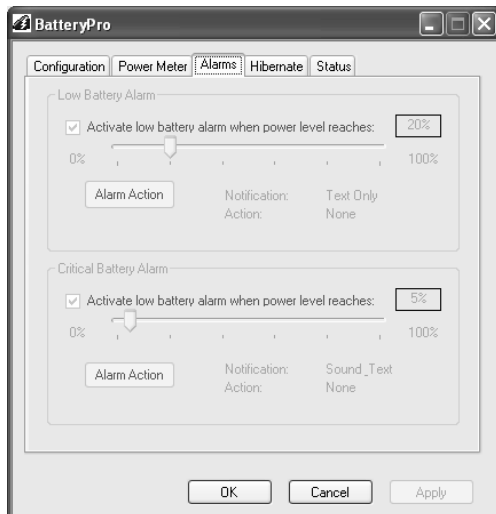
BatteryPro

Configuration | Power Meter | Alarms | Hibernate | Status

Low Battery Alarm

Activate low battery alarm when power level reaches: 20%

0% 100%

Alarm Action

Notification: Text Only
Action: None

Critical Battery Alarm

Activate low battery alarm when power level reaches: 5%

0% 100%

Alarm Action

Notification: Sound_Text
Action: None

OK Cancel Apply